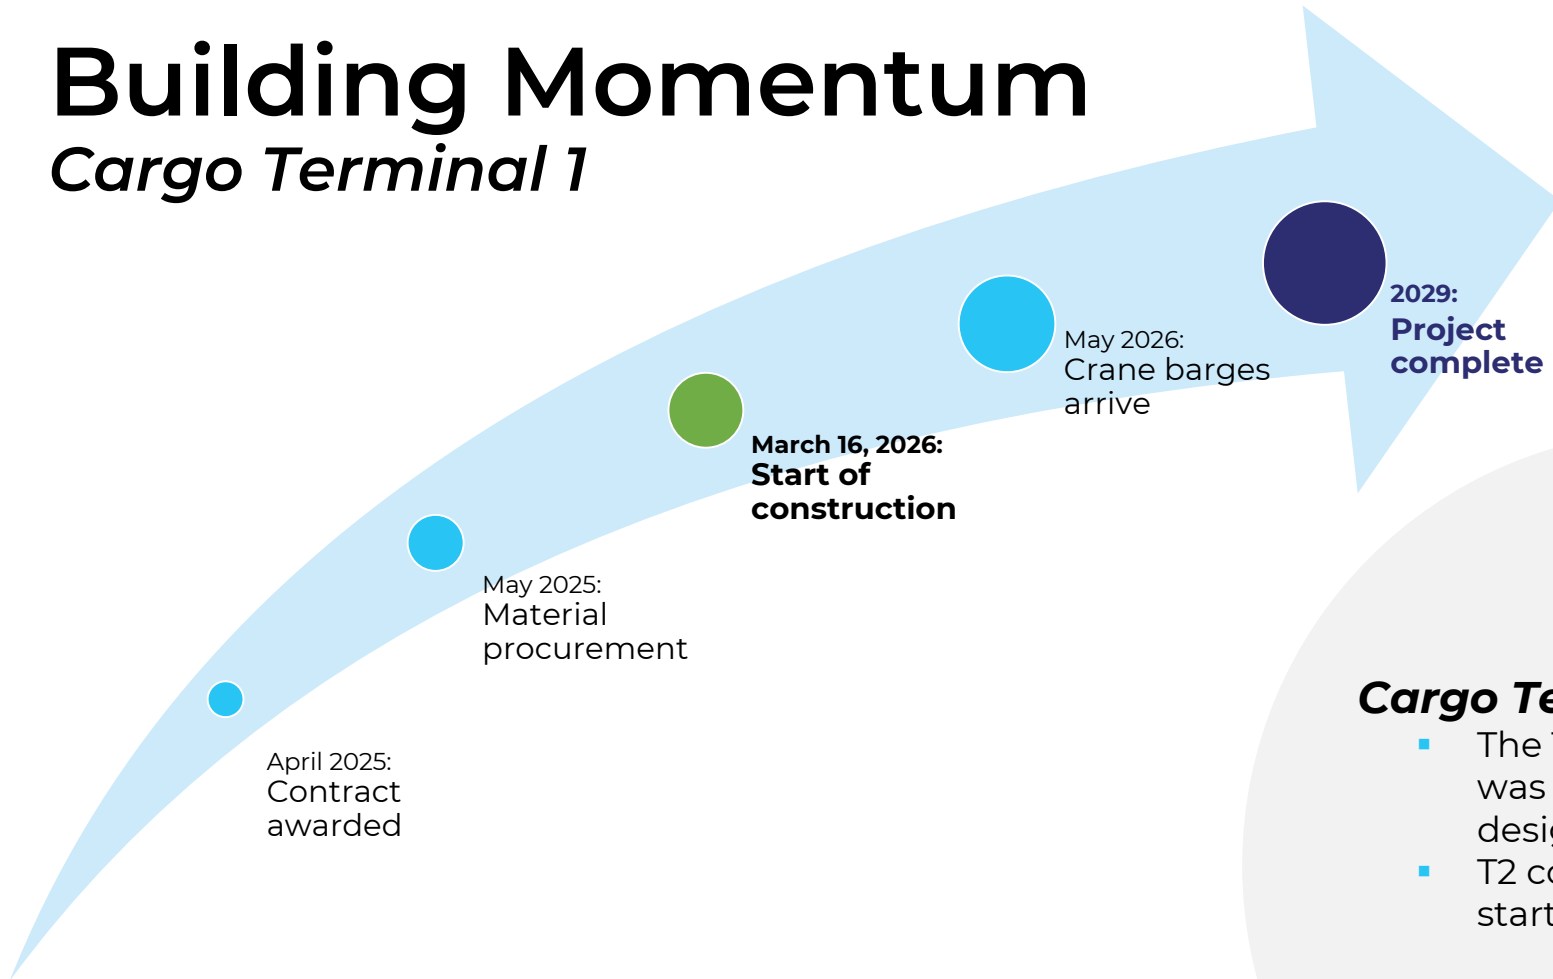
Building Momentum

*Cargo Terminal 1*

April 2025:
Contract awarded

May 2025:
Material procurement

**March 16, 2026:**
**Start of construction**

May 2026:
Crane barges arrive

**2029:**
**Project complete**

*Cargo Te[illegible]*

- The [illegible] was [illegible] desi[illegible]
- T2 c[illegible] start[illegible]